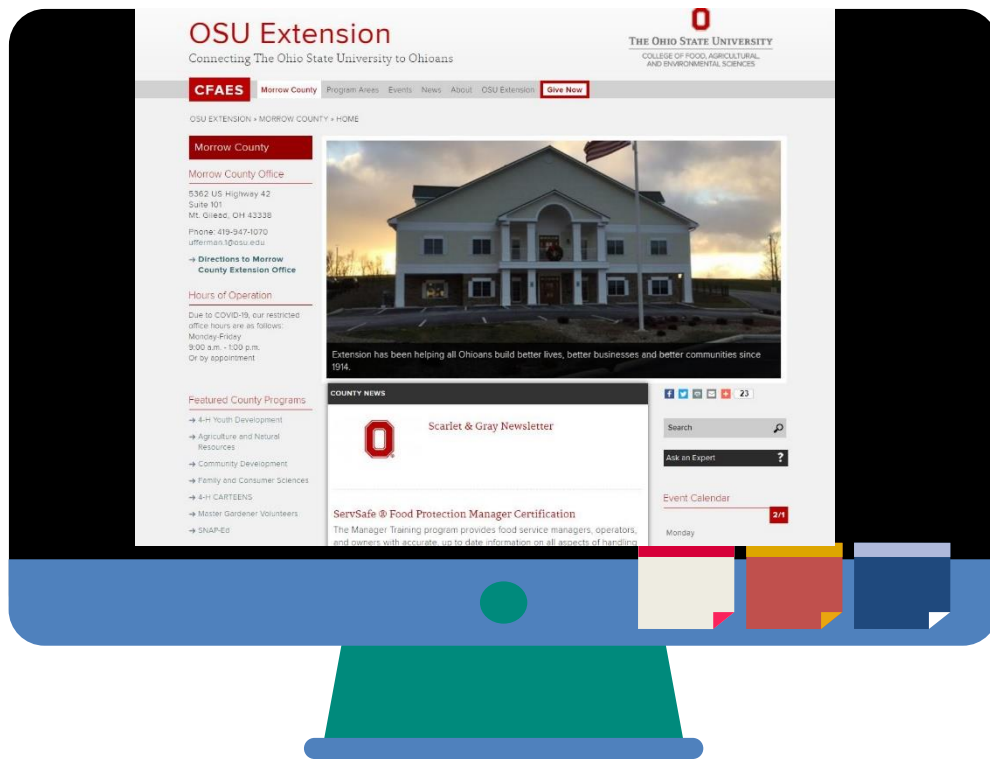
OSU Extension
Connecting The Ohio State University to Ohioans

THE OHIO STATE UNIVERSITY
COLLEGE OF FOOD, AGRICULTURAL, AND ENVIRONMENTAL SCIENCES

CFAES Morrow County Program Areas Events News About OSU Extension Give Now

OSU EXTENSION » MORROW COUNTY » HOME

Morrow County

Morrow County Office
5362 US Highway 42
Suite 101
Mt. Gilead, OH 43338

Phone: 419-947-1070
ufferman.1@osu.edu

→ Directions to Morrow County Extension Office

Hours of Operation
Due to COVID-19, our restricted office hours are as follows:
Monday-Friday
9:00 a.m. - 1:00 p.m.
Or by appointment

Featured County Programs
→ 4-H Youth Development
→ Agriculture and Natural Resources
→ Community Development
→ Family and Consumer Sciences
→ 4-H CARTEENS
→ Master Gardener Volunteers
→ SNAP-Ed

Extension has been helping all Ohioans build better lives, better businesses and better communities since 1914.

COUNTY NEWS

Scarlet & Gray Newsletter

ServSafe ® Food Protection Manager Certification
The Manager Training program provides food service managers, operators, and owners with accurate, up to date information on all aspects of handling

23

Search

Ask an Expert ?

Event Calendar
2/1
Monday